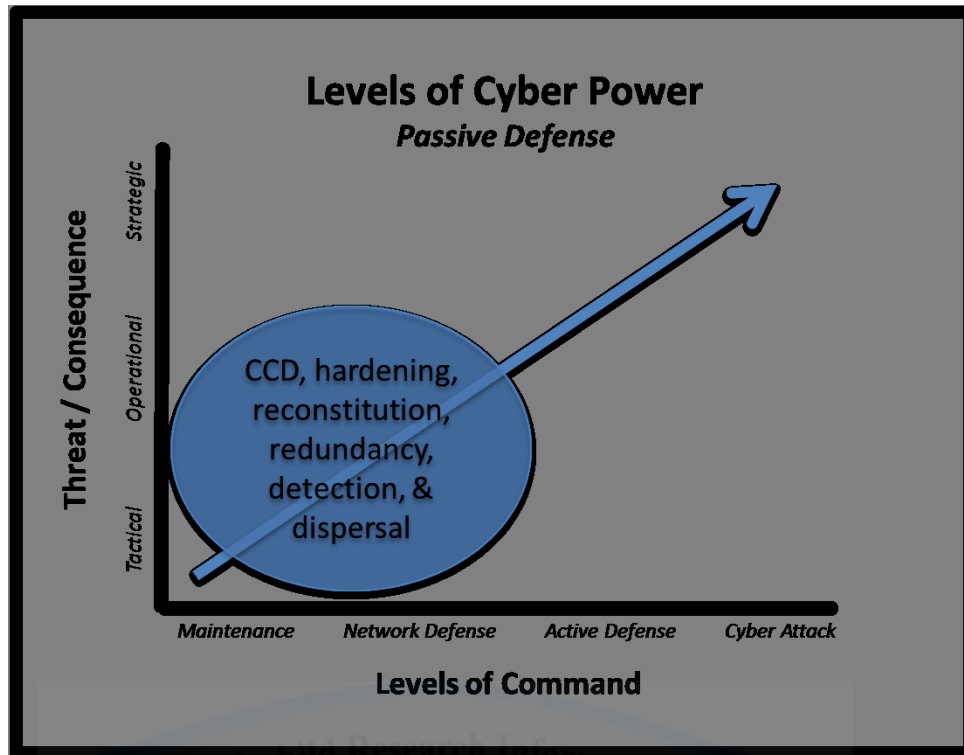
Levels of Cyber Power
Passive Defense

Threat / Consequence

Strategic

Operational

Tactical

CCD, hardening, reconstitution, redundancy, detection, & dispersal

Maintenance
Network Defense
Active Defense
Cyber Attack

Levels of Command

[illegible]